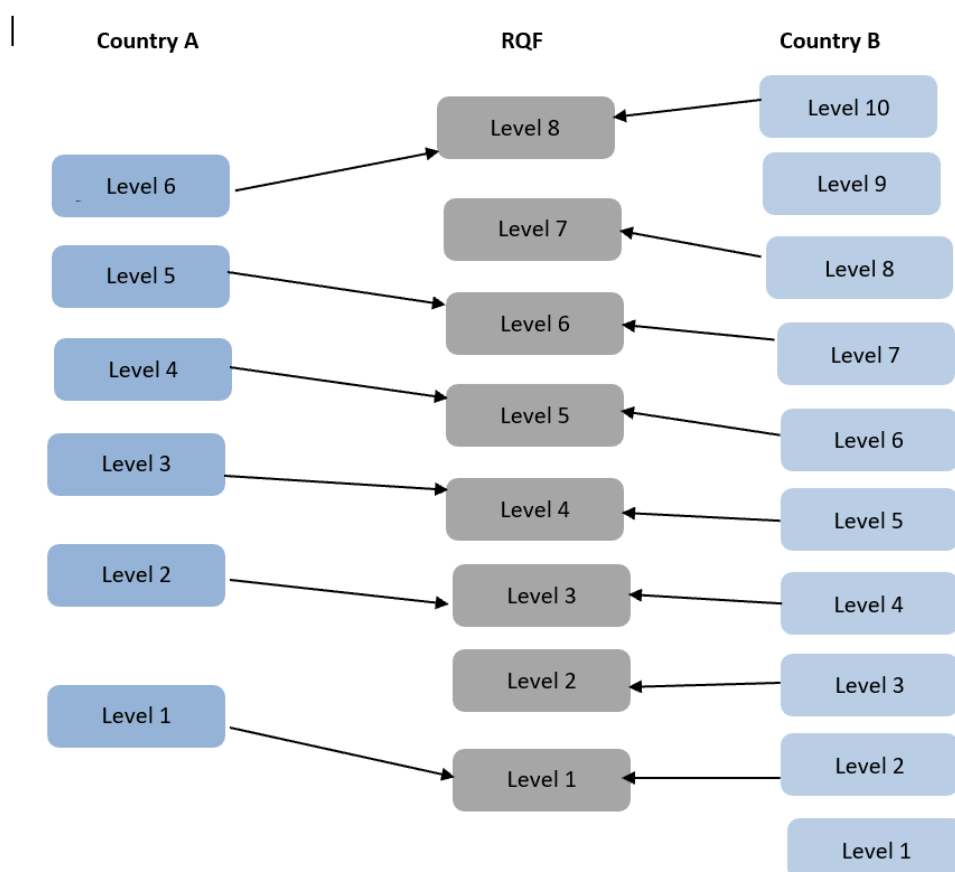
Country A

RQF

Country B

Level 10

Level 8

Level 6

Level 9

Level 7

Level 5

Level 8

Level 6

Level 7

Level 4

Level 5

Level 6

Level 3

Level 4

Level 5

Level 2

Level 3

Level 4

Level 2

Level 3

Level 1

Level 1

Level 2

Level 1